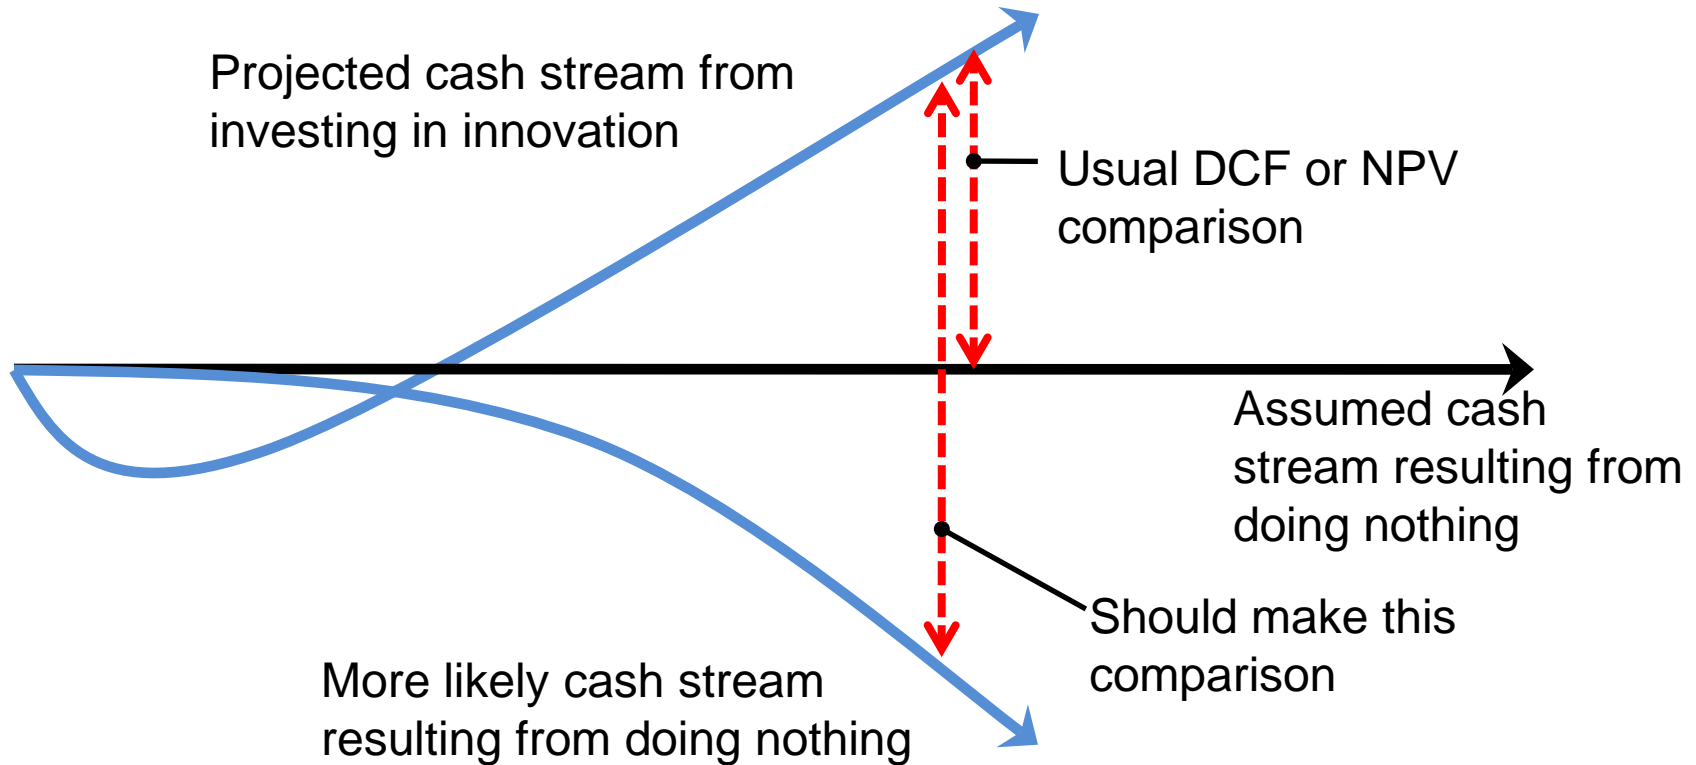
Projected cash stream from investing in innovation

Usual DCF or NPV comparison

Assumed cash stream resulting from doing nothing

Should make this comparison

More likely cash stream resulting from doing nothing